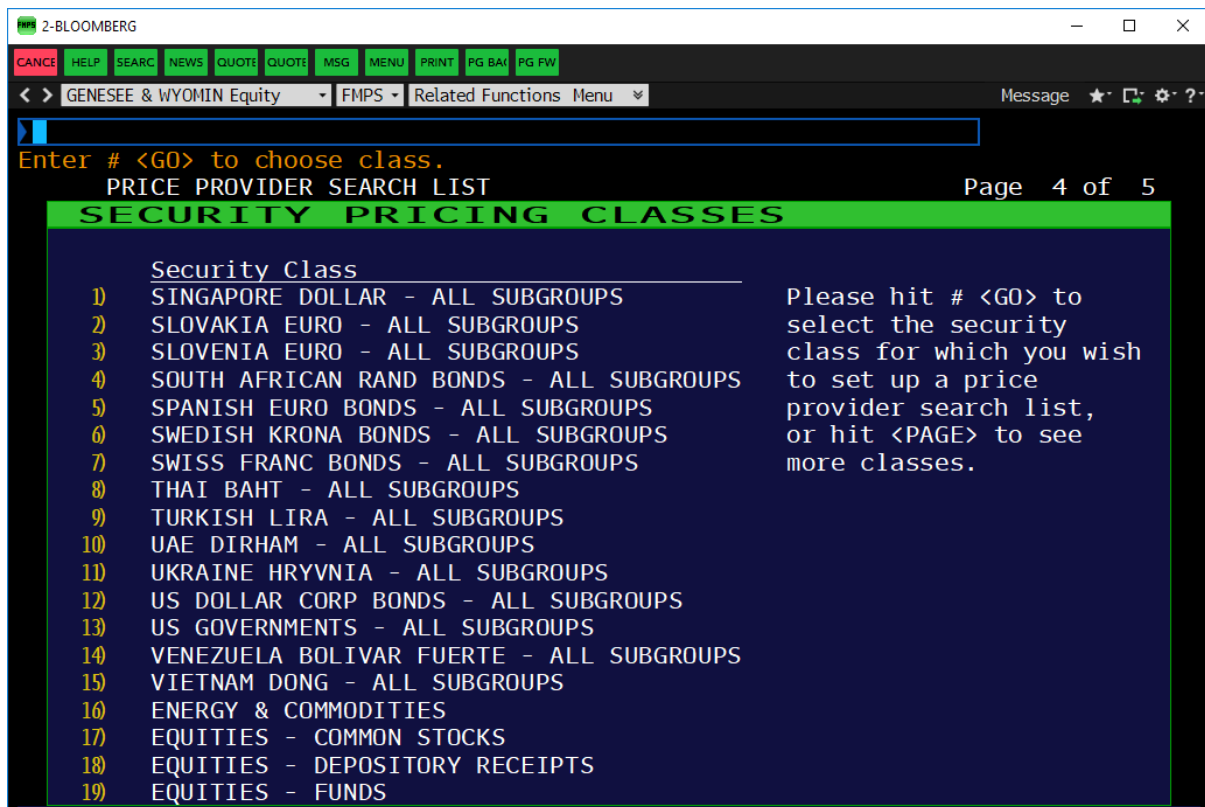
FMPS 2-BLOOMBERG

CANCE HELP SEARC NEWS QUOTE QUOTE MSG MENU PRINT PG BA( PG FW

< > GENESEE & WYOMIN Equity FMPS Related Functions Menu Message

Enter # <GO> to choose class.
PRICE PROVIDER SEARCH LIST Page 4 of 5

SECURITY PRICING CLASSES

Security Class
1) SINGAPORE DOLLAR - ALL SUBGROUPS
2) SLOVAKIA EURO - ALL SUBGROUPS
3) SLOVENIA EURO - ALL SUBGROUPS
4) SOUTH AFRICAN RAND BONDS - ALL SUBGROUPS
5) SPANISH EURO BONDS - ALL SUBGROUPS
6) SWEDISH KRONA BONDS - ALL SUBGROUPS
7) SWISS FRANC BONDS - ALL SUBGROUPS
8) THAI BAHT - ALL SUBGROUPS
9) TURKISH LIRA - ALL SUBGROUPS
10) UAE DIRHAM - ALL SUBGROUPS
11) UKRAINE HRYVNIA - ALL SUBGROUPS
12) US DOLLAR CORP BONDS - ALL SUBGROUPS
13) US GOVERNMENTS - ALL SUBGROUPS
14) VENEZUELA BOLIVAR FUERTE - ALL SUBGROUPS
15) VIETNAM DONG - ALL SUBGROUPS
16) ENERGY & COMMODITIES
17) EQUITIES - COMMON STOCKS
18) EQUITIES - DEPOSITORY RECEIPTS
19) EQUITIES - FUNDS

Please hit # <GO> to select the security class for which you wish to set up a price provider search list, or hit <PAGE> to see more classes.